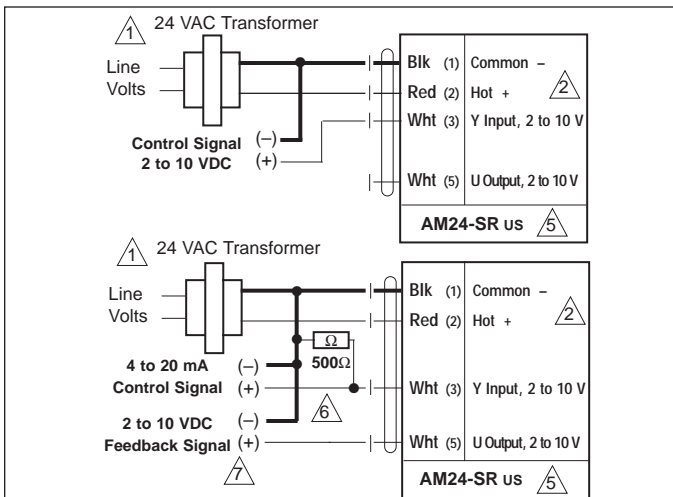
1 24 VAC Transformer

Line Volts

Control Signal 2 to 10 VDC (–) (+)

Blk (1) Common –
Red (2) Hot +
Wht (3) Y Input, 2 to 10 V
Wht (5) U Output, 2 to 10 V

2

AM24-SR US 5

1 24 VAC Transformer

Line Volts

Ω
500Ω

4 to 20 mA Control Signal (–) (+)

6

2 to 10 VDC Feedback Signal (–) (+)

7

Blk (1) Common –
Red (2) Hot +
Wht (3) Y Input, 2 to 10 V
Wht (5) U Output, 2 to 10 V

2

AM24-SR US 5